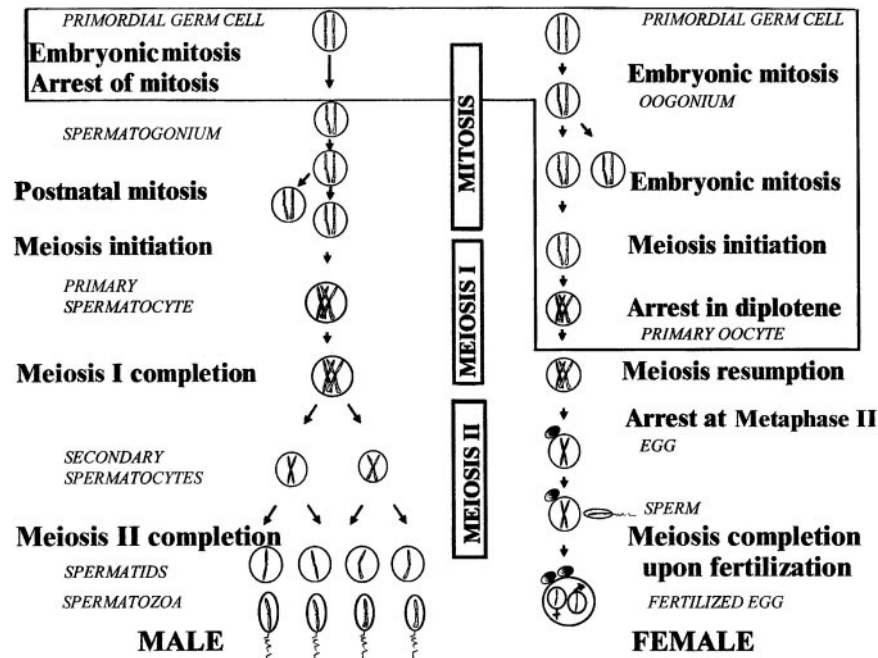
PRIMORDIAL GERM CELL

Embryonic mitosis
Arrest of mitosis

SPERMATOGONIUM

Postnatal mitosis

Meiosis initiation

PRIMARY SPERMATOCYTE

Meiosis I completion

SECONDARY SPERMATOCYTES

Meiosis II completion

SPERMATIDS

SPERMATOZOA

MALE

MITOSIS

MEIOSIS I

MEIOSIS II

PRIMORDIAL GERM CELL

Embryonic mitosis

OOGONIUM

Embryonic mitosis

Meiosis initiation

Arrest in diplotene

PRIMARY OOCYTE

Meiosis resumption

Arrest at Metaphase II

EGG

SPERM

Meiosis completion upon fertilization

FERTILIZED EGG

FEMALE